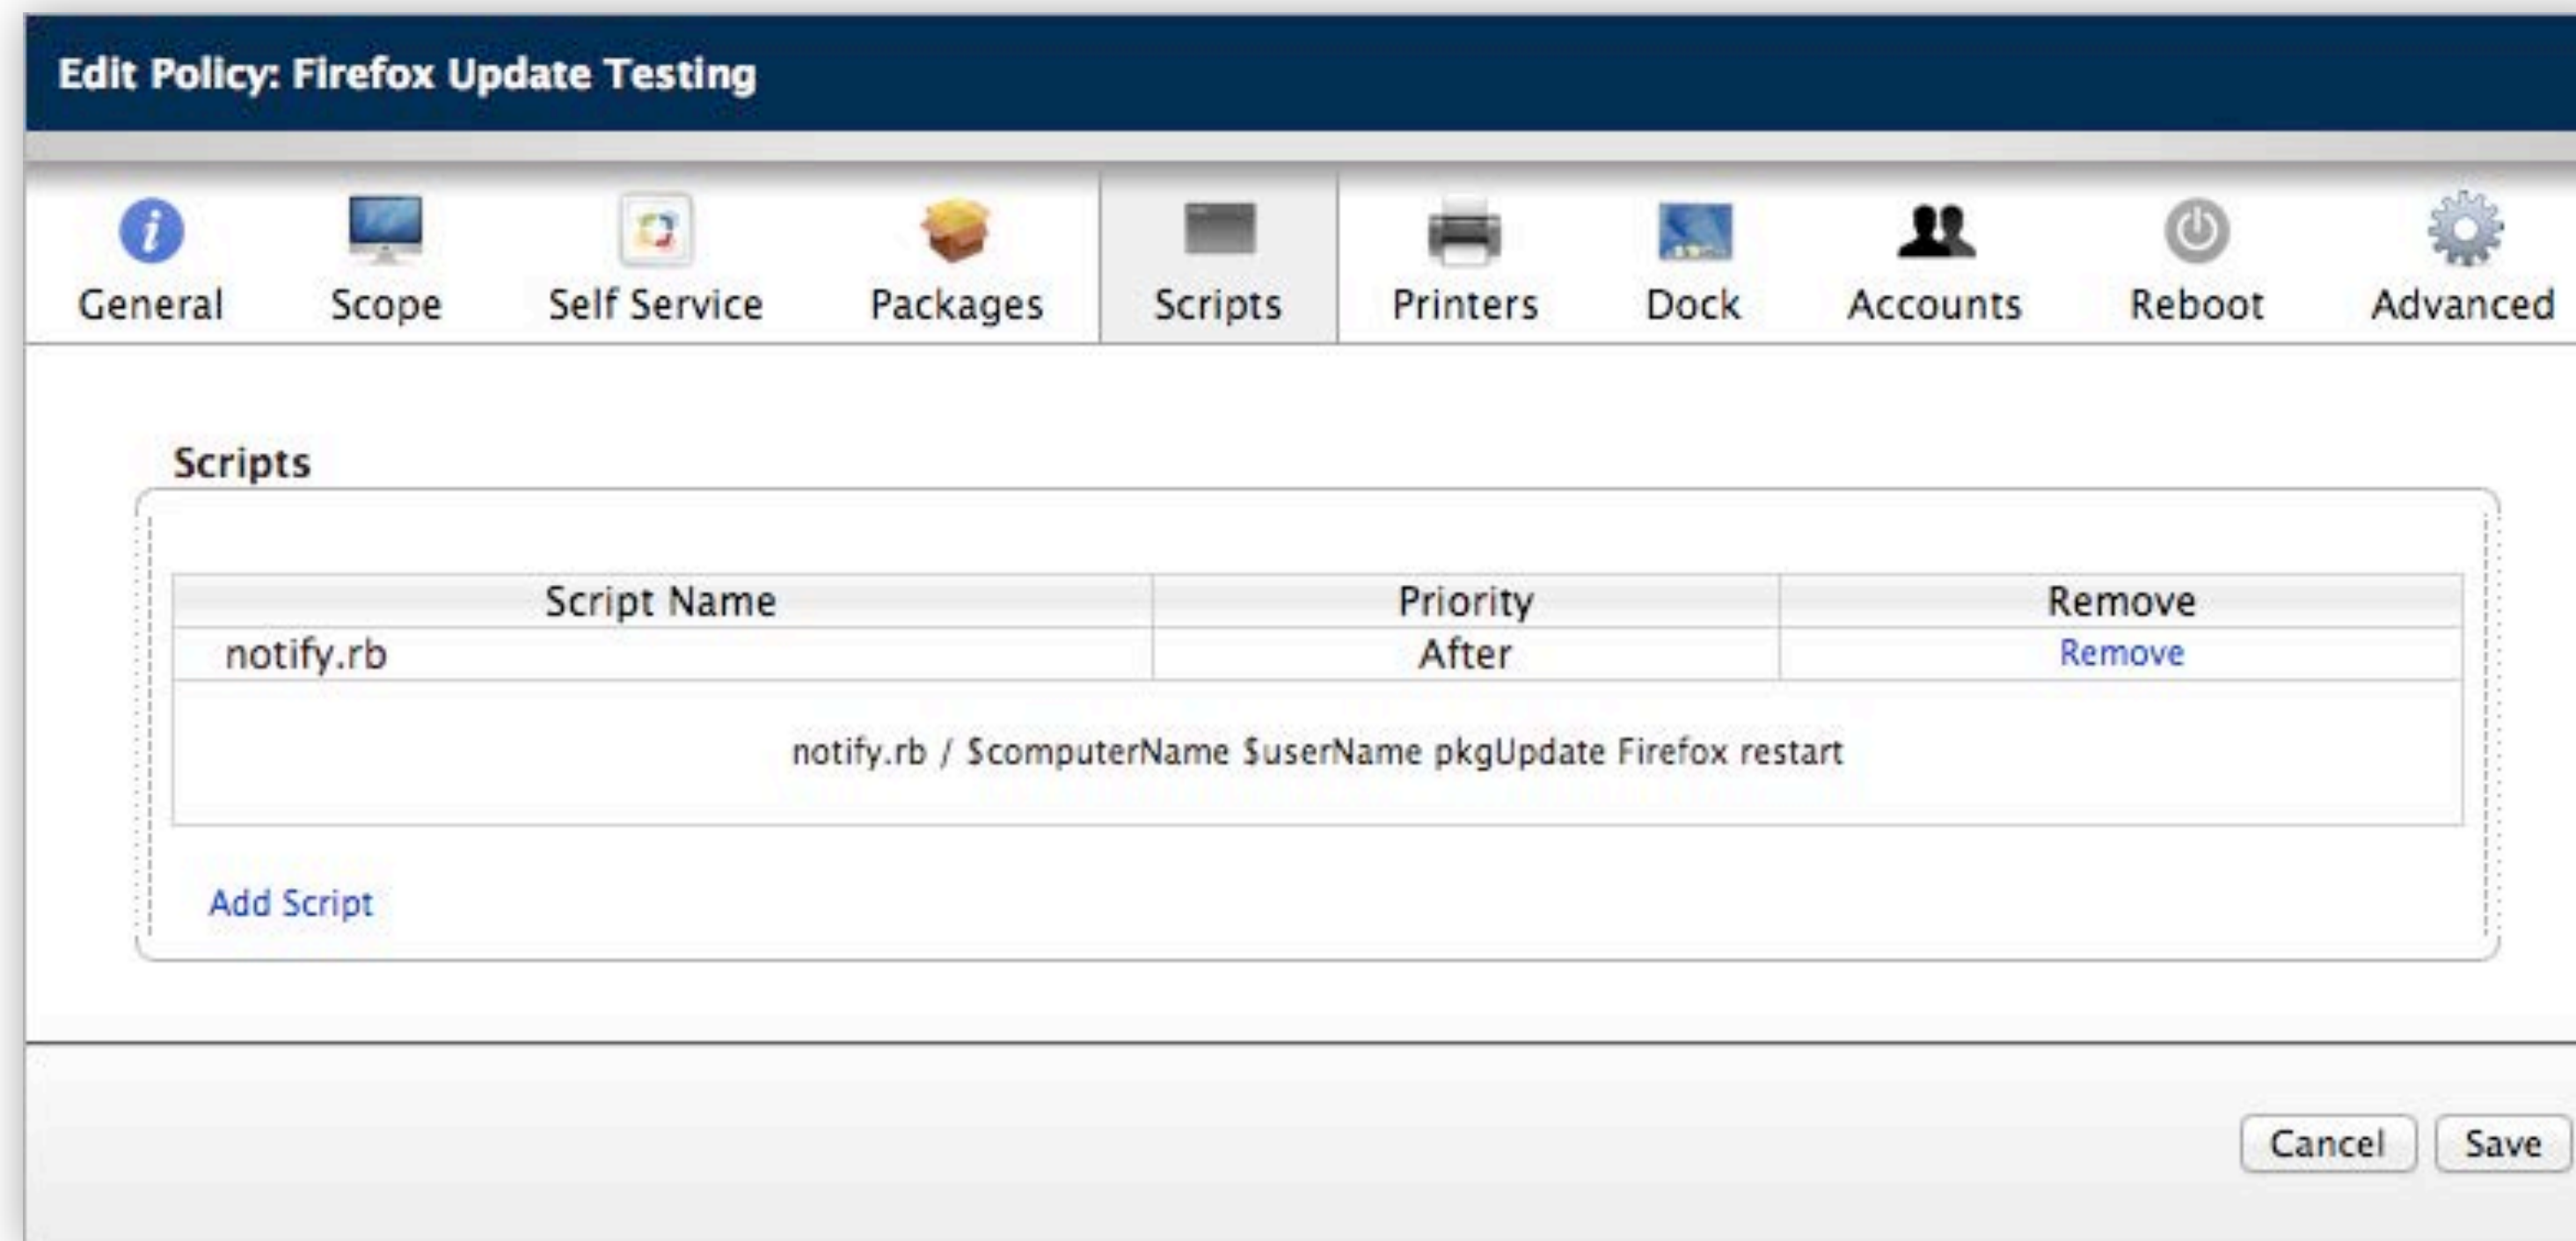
Edit Policy: Firefox Update Testing

General Scope Self Service Packages Scripts Printers Dock Accounts Reboot Advanced

Scripts

| Script Name | Priority | Remove |
|---|---|---|
| notify.rb | After | Remove |

notify.rb / $computerName $userName pkgUpdate Firefox restart

Add Script

Cancel Save